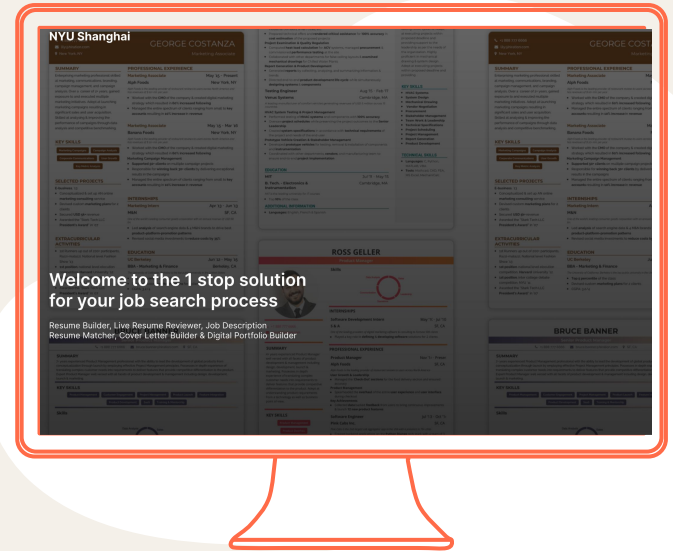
NYU Shanghai

Welcome to the 1 stop solution for your job search process

Resume Builder, Live Resume Reviewer, Job Description Resume Matcher, Cover Letter Builder & Digital Portfolio Builder

GEORGE COSTANZA

ROSS GELLER

BRUCE BANNER